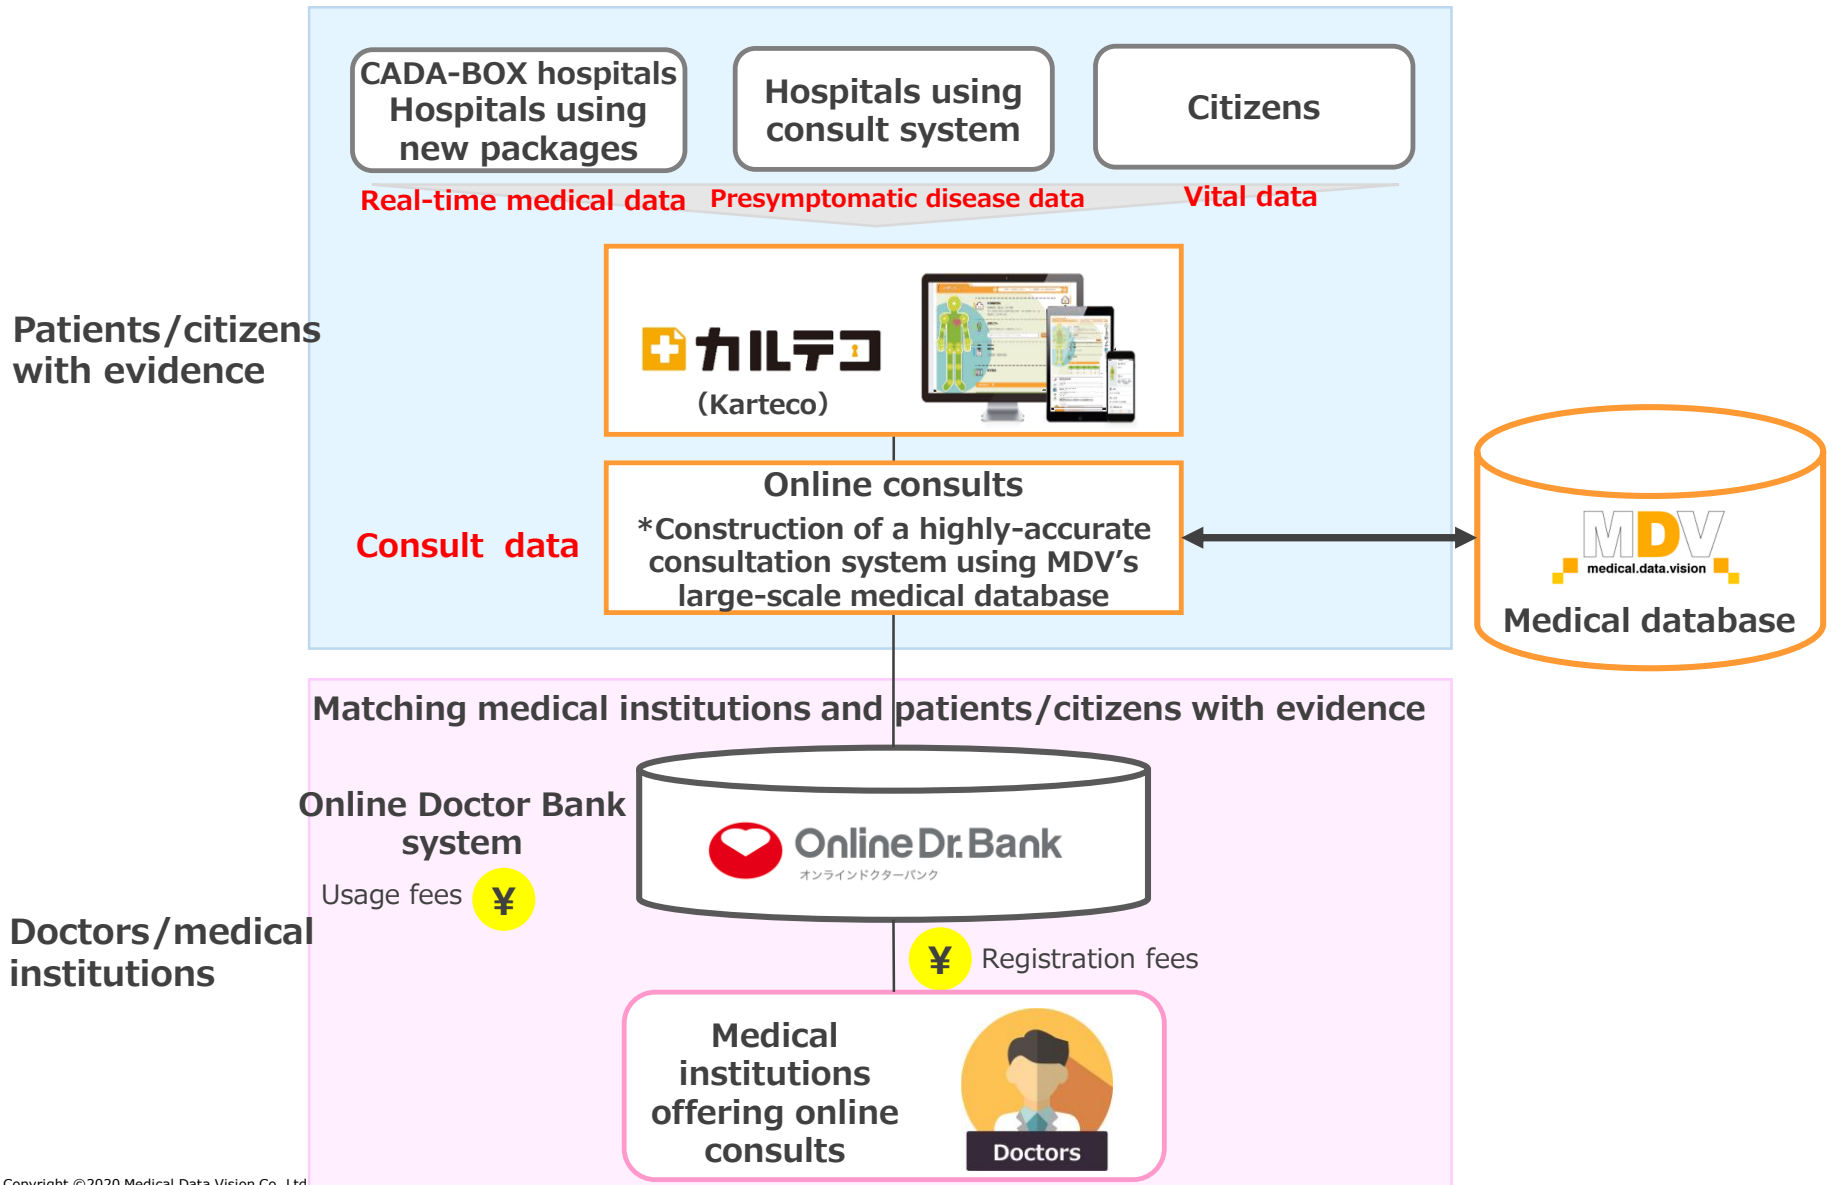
CADA-BOX hospitals
Hospitals using new packages

Hospitals using consult system

Citizens

Real-time medical data

Presymptomatic disease data

Vital data

Patients/citizens with evidence

カルテコ
(Karteco)

Consult data

Online consults
*Construction of a highly-accurate consultation system using MDV's large-scale medical database

MDV
medical.data.vision
Medical database

Matching medical institutions and patients/citizens with evidence

Online Doctor Bank system

Usage fees ¥

Online Dr. Bank
オンラインドクターバンク

Doctors/medical institutions

¥ Registration fees

Medical institutions offering online consults

Doctors

Copyright ©2020 Medical Data Vision Co.,Ltd.